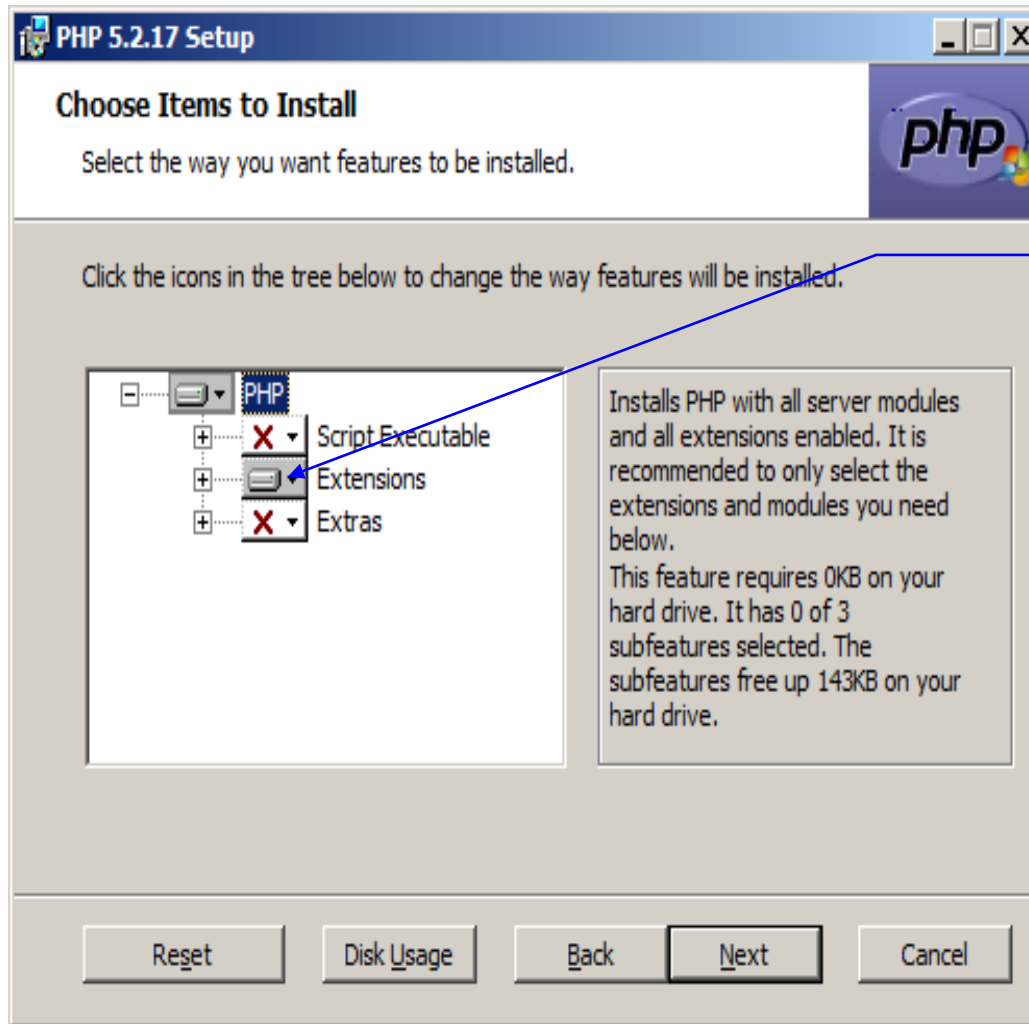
PHP 5.2.17 Setup

Choose Items to Install

Select the way you want features to be installed.

php

Click the icons in the tree below to change the way features will be installed.

PHP
Script Executable
Extensions
Extras

Installs PHP with all server modules and all extensions enabled. It is recommended to only select the extensions and modules you need below.
This feature requires 0KB on your hard drive. It has 0 of 3 subfeatures selected. The subfeatures free up 143KB on your hard drive.

Reset
Disk Usage
Back
Next
Cancel